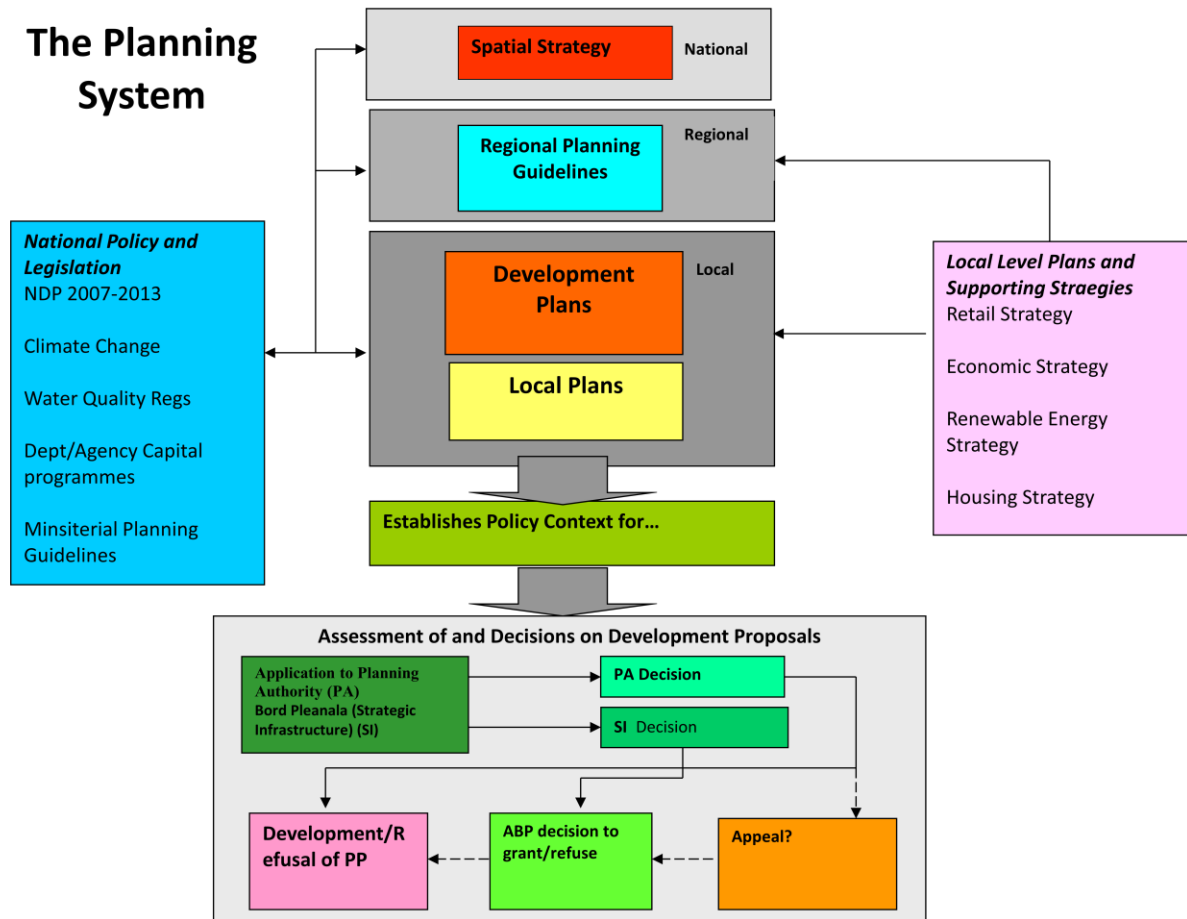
The Planning System

Spatial Strategy

National

Regional Planning Guidelines

Regional

Development Plans

Local

Local Plans

National Policy and Legislation
NDP 2007-2013

Climate Change

Water Quality Regs

Dept/Agency Capital programmes

Minsiterial Planning Guidelines

Local Level Plans and Supporting Straegies
Retail Strategy

Economic Strategy

Renewable Energy Strategy

Housing Strategy

Establishes Policy Context for…

Assessment of and Decisions on Development Proposals

Application to Planning Authority (PA)
Bord Pleanala (Strategic Infrastructure) (SI)

PA Decision

SI Decision

Development/Refusal of PP

ABP decision to grant/refuse

Appeal?